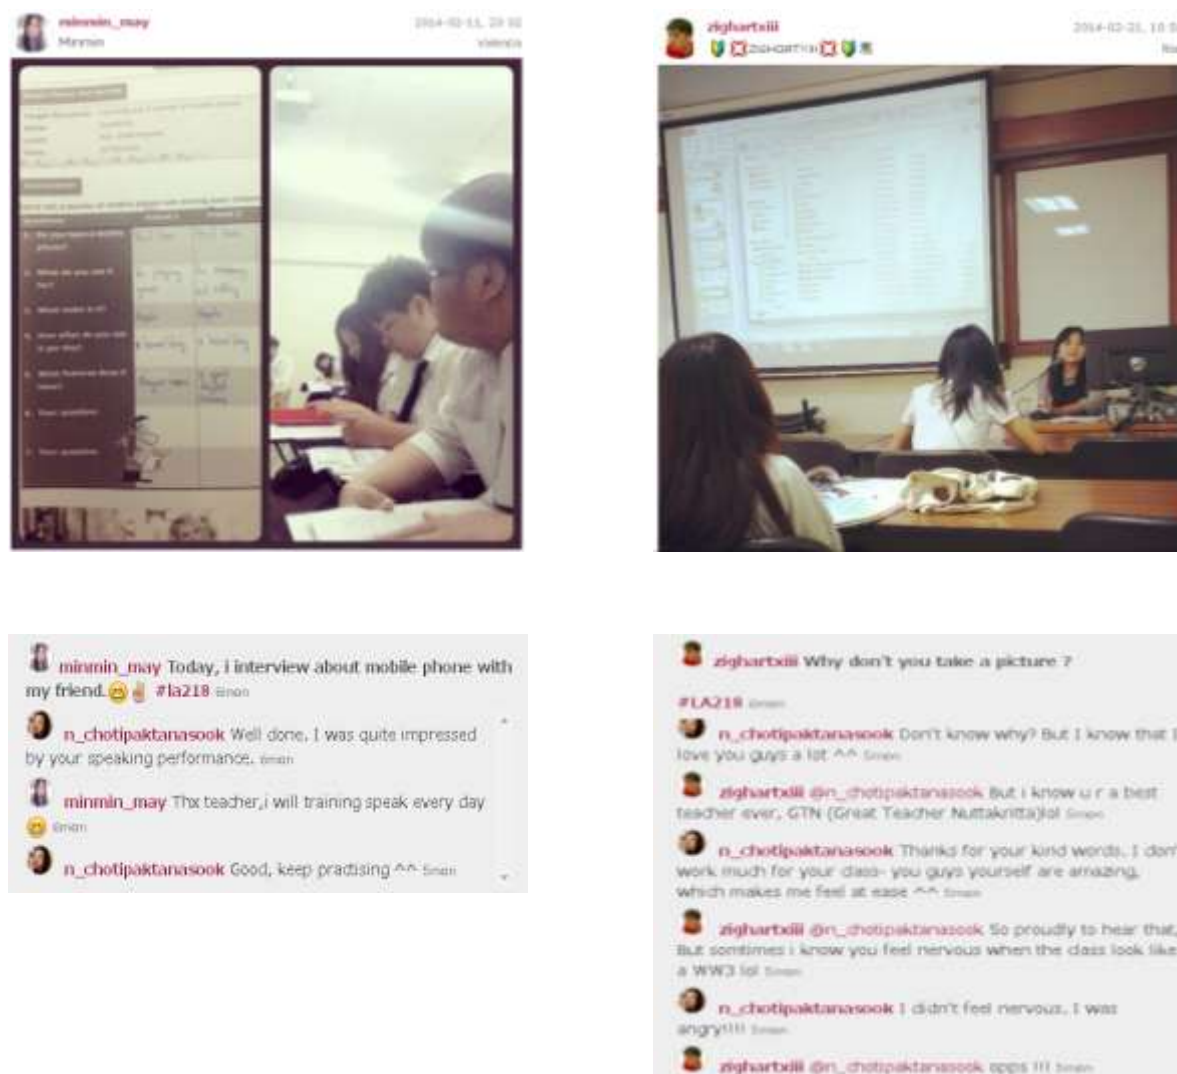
minmin_may
Minmin
2014-02-11, 20:02
Valencia

zighartxiii
2014-02-21, 10:5

minmin_may Today, i interview about mobile phone with my friend. #la218 6mon

n_chotipaktanasook Well done. I was quite impressed by your speaking performance. 6mon

minmin_may Thx teacher,i will training speak every day 6mon

n_chotipaktanasook Good, keep practising ^^ 6mon

zighartxiii Why don't you take a picture ?

#LA218 6mon

n_chotipaktanasook Don't know why? But I know that I love you guys a lot ^^ 6mon

zighartxiii @n_chotipaktanasook But i know u r a best teacher ever, GTN (Great Teacher Nuttakritta)lol 6mon

n_chotipaktanasook Thanks for your kind words. I don't work much for your class- you guys yourself are amazing, which makes me feel at ease ^^ 6mon

zighartxiii @n_chotipaktanasook So proudly to hear that, But somtimes i know you feel nervous when the class look like a WW3 lol 6mon

n_chotipaktanasook I didn't feel nervous. I was angry!!!! 6mon

zighartxiii @n_chotipaktanasook opps !!! 6mon